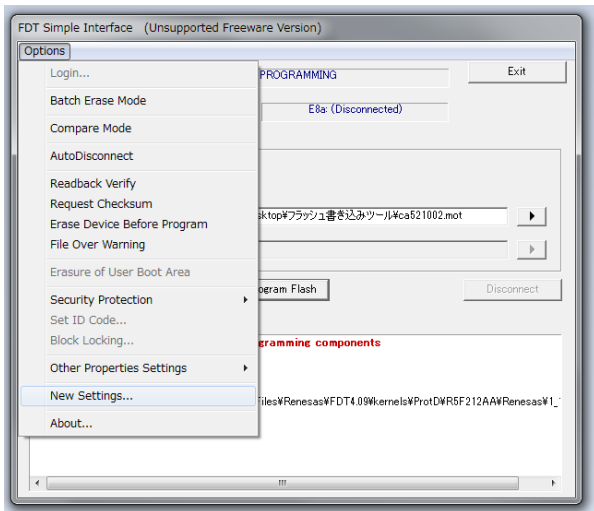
FDT Simple Interface (Unsupported Freeware Version)

Options

Login...

Batch Erase Mode

Compare Mode

AutoDisconnect

Readback Verify

Request Checksum

Erase Device Before Program

File Over Warning

Erasure of User Boot Area

Security Protection

Set ID Code...

Block Locking...

Other Properties Settings

New Settings...

About...

PROGRAMMING

Exit

E8a: (Disconnected)

sktop¥フラッシュ書き込みツール¥ca521002.mot

ogram Flash

Disconnect

gramming components

Files¥Renesas¥FDT4.09¥kernels¥ProtD¥R5F212AA¥Renesas¥1_

III